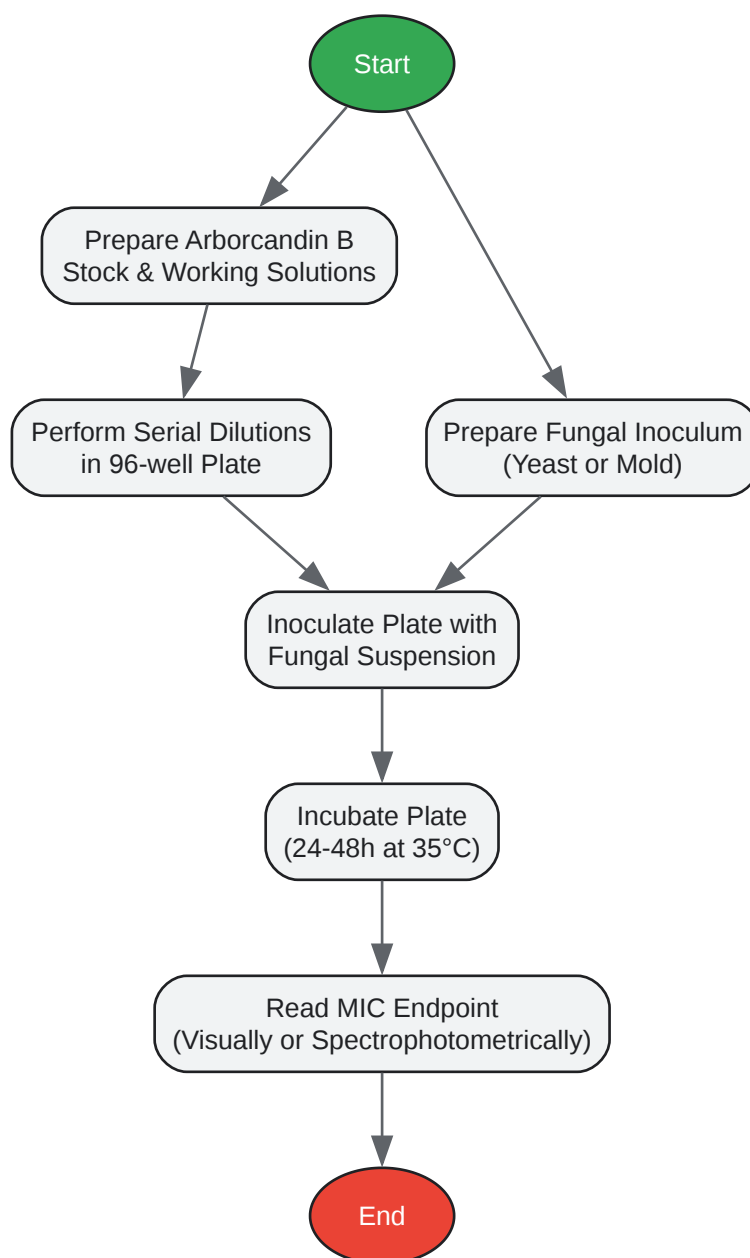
Start

Prepare Arborcandin B Stock & Working Solutions

Perform Serial Dilutions in 96-well Plate

Prepare Fungal Inoculum (Yeast or Mold)

Inoculate Plate with Fungal Suspension

Incubate Plate (24-48h at 35°C)

Read MIC Endpoint (Visually or Spectrophotometrically)

End